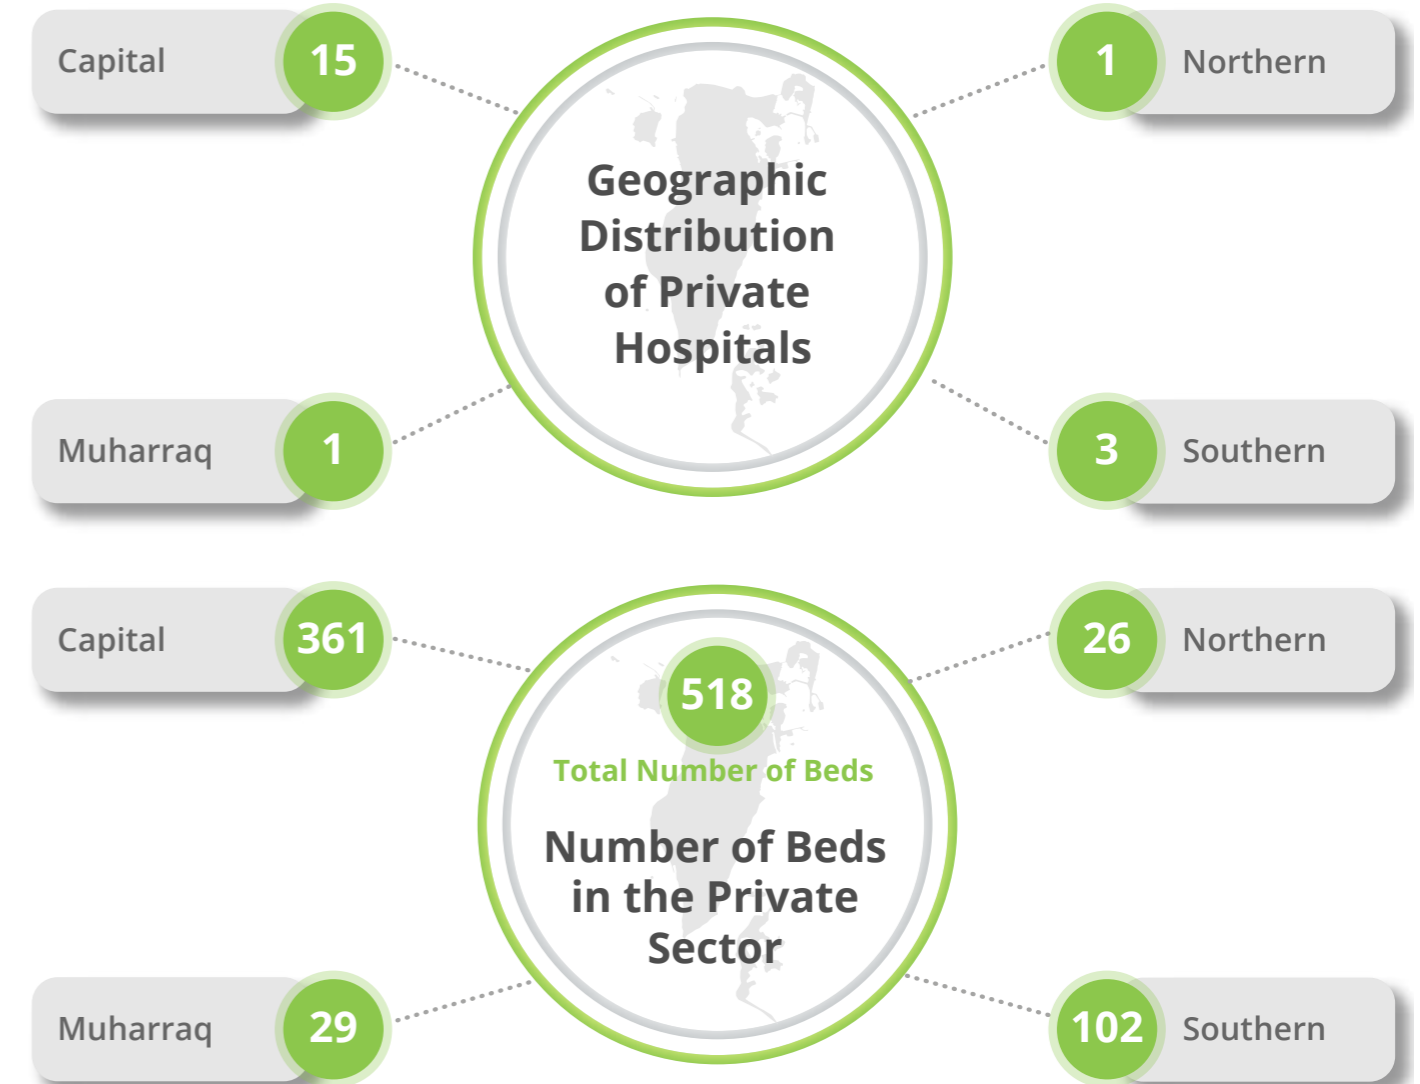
Capital 15

1 Northern

Geographic Distribution of Private Hospitals

Muharraq 1

3 Southern

Capital 361

26 Northern

518

Total Number of Beds

Number of Beds in the Private Sector

Muharraq 29

102 Southern